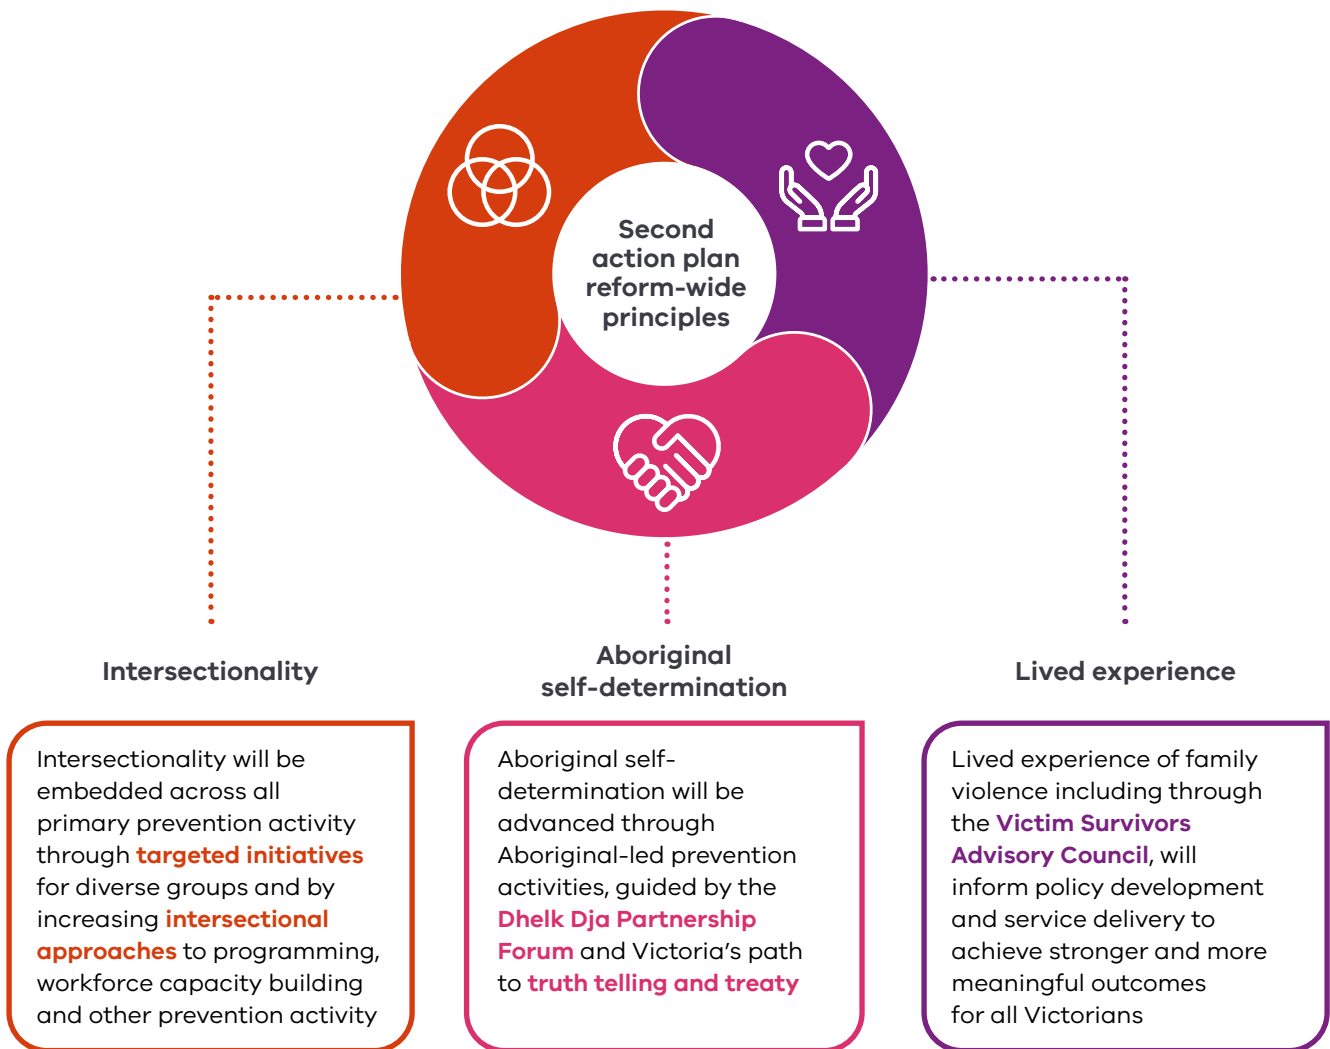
Second action plan reform-wide principles

Intersectionality

Intersectionality will be embedded across all primary prevention activity through targeted initiatives for diverse groups and by increasing intersectional approaches to programming, workforce capacity building and other prevention activity

Aboriginal self-determination

Aboriginal self-determination will be advanced through Aboriginal-led prevention activities, guided by the Dhelk Dja Partnership Forum and Victoria's path to truth telling and treaty

Lived experience

Lived experience of family violence including through the Victim Survivors Advisory Council, will inform policy development and service delivery to achieve stronger and more meaningful outcomes for all Victorians